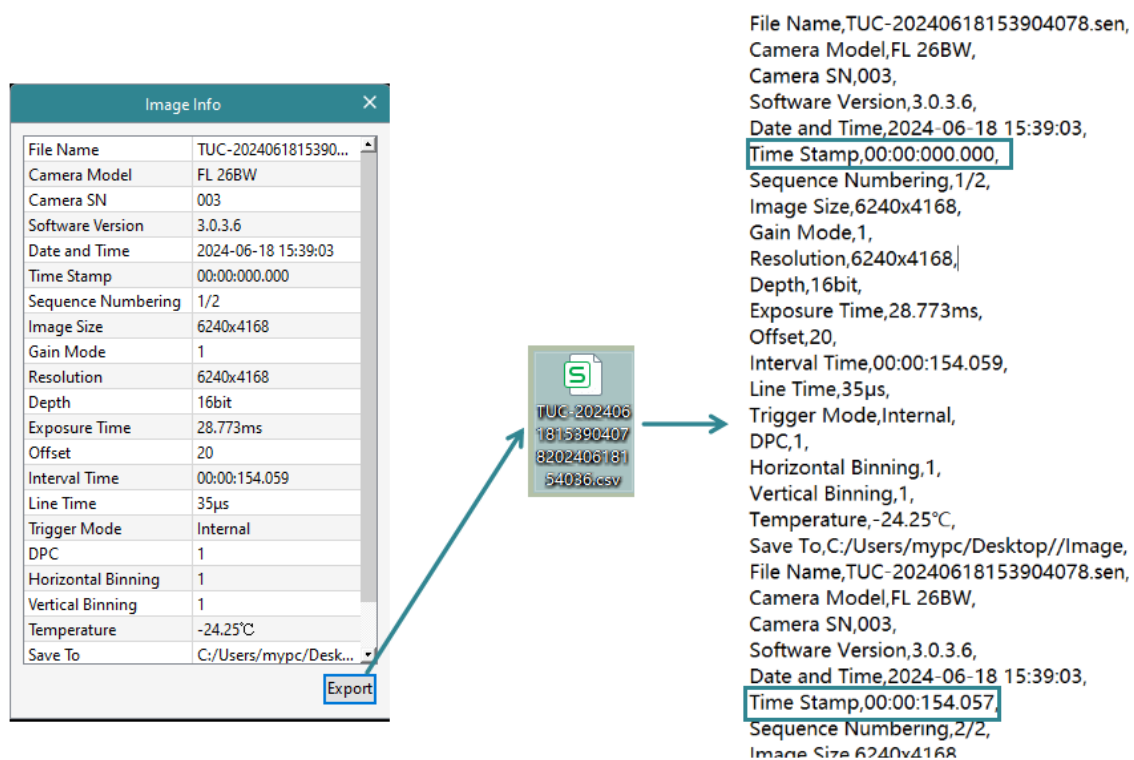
Image Info

| File Name | TUC-2024061815390... |
|---|---|
| Camera Model | FL 26BW |
| Camera SN | 003 |
| Software Version | 3.0.3.6 |
| Date and Time | 2024-06-18 15:39:03 |
| Time Stamp | 00:00:000.000 |
| Sequence Numbering | 1/2 |
| Image Size | 6240x4168 |
| Gain Mode | 1 |
| Resolution | 6240x4168 |
| Depth | 16bit |
| Exposure Time | 28.773ms |
| Offset | 20 |
| Interval Time | 00:00:154.059 |
| Line Time | 35μs |
| Trigger Mode | Internal |
| DPC | 1 |
| Horizontal Binning | 1 |
| Vertical Binning | 1 |
| Temperature | -24.25℃ |
| Save To | C:/Users/mypc/Desk... |

Export

TUC-20240618153904078202406181540​36.csv

File Name,TUC-20240618153904078.sen,
Camera Model,FL 26BW,
Camera SN,003,
Software Version,3.0.3.6,
Date and Time,2024-06-18 15:39:03,
Time Stamp,00:00:000.000,
Sequence Numbering,1/2,
Image Size,6240x4168,
Gain Mode,1,
Resolution,6240x4168,
Depth,16bit,
Exposure Time,28.773ms,
Offset,20,
Interval Time,00:00:154.059,
Line Time,35μs,
Trigger Mode,Internal,
DPC,1,
Horizontal Binning,1,
Vertical Binning,1,
Temperature,-24.25℃,
Save To,C:/Users/mypc/Desktop//Image,
File Name,TUC-20240618153904078.sen,
Camera Model,FL 26BW,
Camera SN,003,
Software Version,3.0.3.6,
Date and Time,2024-06-18 15:39:03,
Time Stamp,00:00:154.057,
Sequence Numbering,2/2,
Image Size,6240x4168,